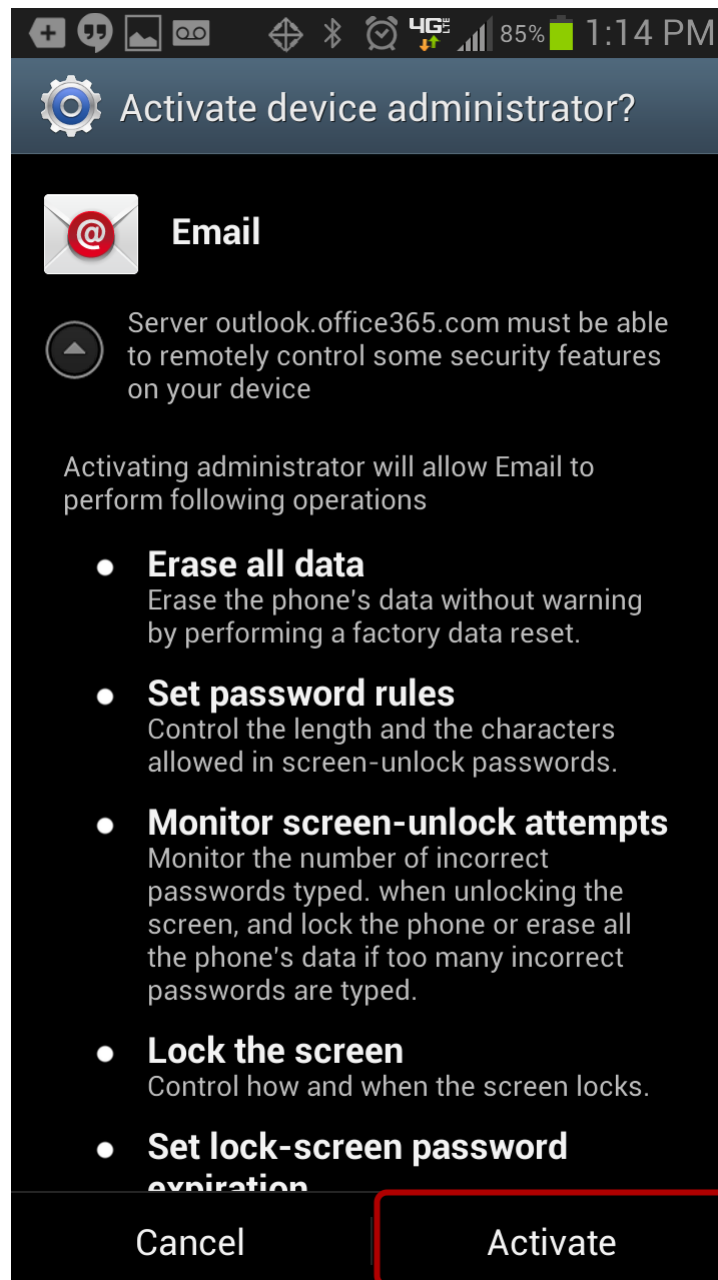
4G 85% 1:14 PM

Activate device administrator?

Email

Server outlook.office365.com must be able to remotely control some security features on your device

Activating administrator will allow Email to perform following operations

- **Erase all data**
Erase the phone's data without warning by performing a factory data reset.

- **Set password rules**
Control the length and the characters allowed in screen-unlock passwords.

- **Monitor screen-unlock attempts**
Monitor the number of incorrect passwords typed. when unlocking the screen, and lock the phone or erase all the phone's data if too many incorrect passwords are typed.

- **Lock the screen**
Control how and when the screen locks.

- **Set lock-screen password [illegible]**

Cancel
Activate